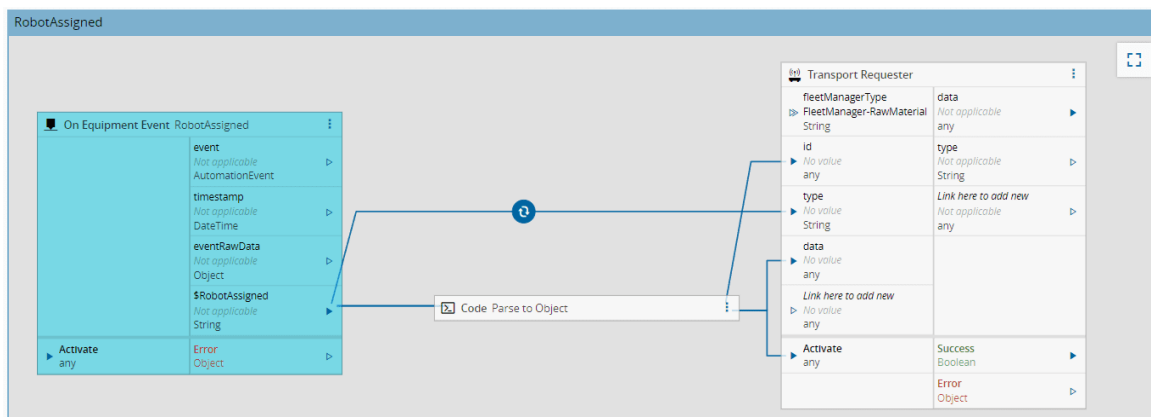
RobotAssigned

On Equipment Event RobotAssigned

event
Not applicable
AutomationEvent

timestamp
Not applicable
DateTime

eventRawData
Not applicable
Object

$RobotAssigned
Not applicable
String

Activate
any

Error
Object

Code Parse to Object

Transport Requester

fleetManagerType
FleetManager-RawMaterial
String

data
Not applicable
any

id
No value
any

type
Not applicable
String

type
No value
String

Link here to add new
Not applicable
any

data
No value
any

Link here to add new
No value
any

Activate
any

Success
Boolean

Error
Object